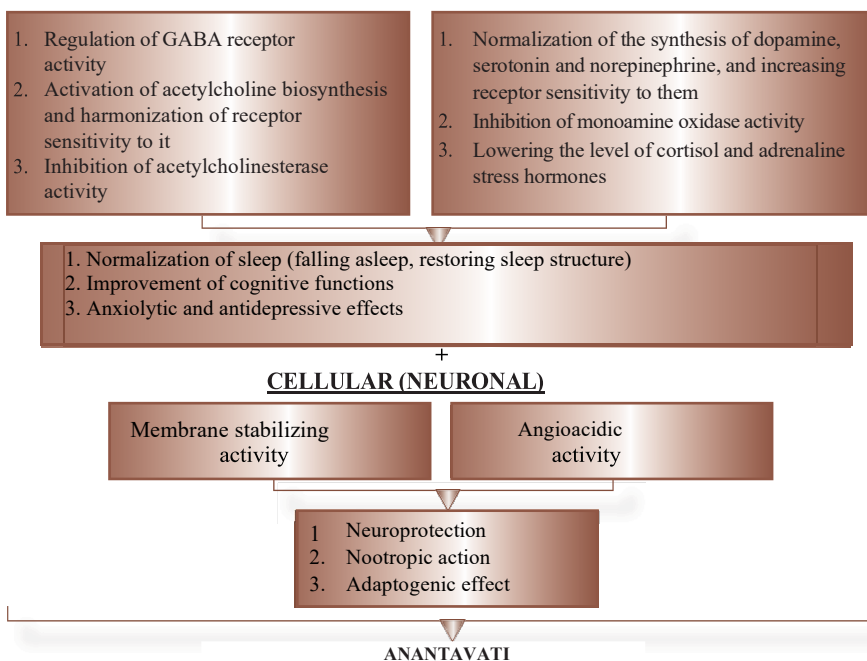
1. Regulation of GABA receptor activity
2. Activation of acetylcholine biosynthesis and harmonization of receptor sensitivity to it
3. Inhibition of acetylcholinesterase activity

1. Normalization of the synthesis of dopamine, serotonin and norepinephrine, and increasing receptor sensitivity to them
2. Inhibition of monoamine oxidase activity
3. Lowering the level of cortisol and adrenaline stress hormones

1. Normalization of sleep (falling asleep, restoring sleep structure)
2. Improvement of cognitive functions
3. Anxiolytic and antidepressive effects

+

CELLULAR (NEURONAL)

Membrane stabilizing activity

Angioacidic activity

1 Neuroprotection
2. Nootropic action
3. Adaptogenic effect

ANANTAVATI